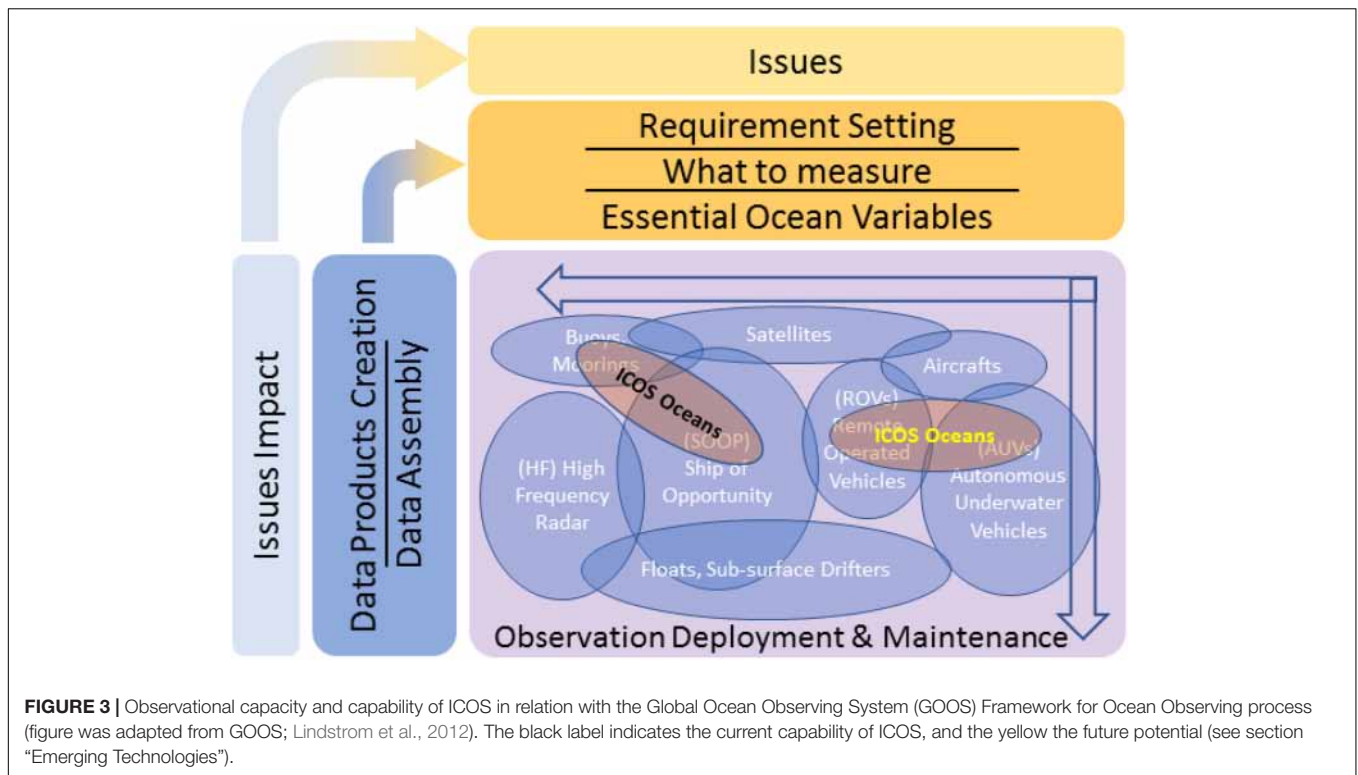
Issues

Requirement Setting

What to measure

Essential Ocean Variables

Issues Impact

Data Products Creation

Data Assembly

Buoys, Moorings

Satellites

Aircrafts

ICOS Oceans

(SOOP) Ship of Opportunity

(ROVs) Remote Operated Vehicles

ICOS Oceans

(AUVs) Autonomous Underwater Vehicles

(HF) High Frequency Radar

Floats, Sub-surface Drifters

Observation Deployment & Maintenance

**FIGURE 3 |** Observational capacity and capability of ICOS in relation with the Global Ocean Observing System (GOOS) Framework for Ocean Observing process (figure was adapted from GOOS; Lindstrom et al., 2012). The black label indicates the current capability of ICOS, and the yellow the future potential (see section "Emerging Technologies").